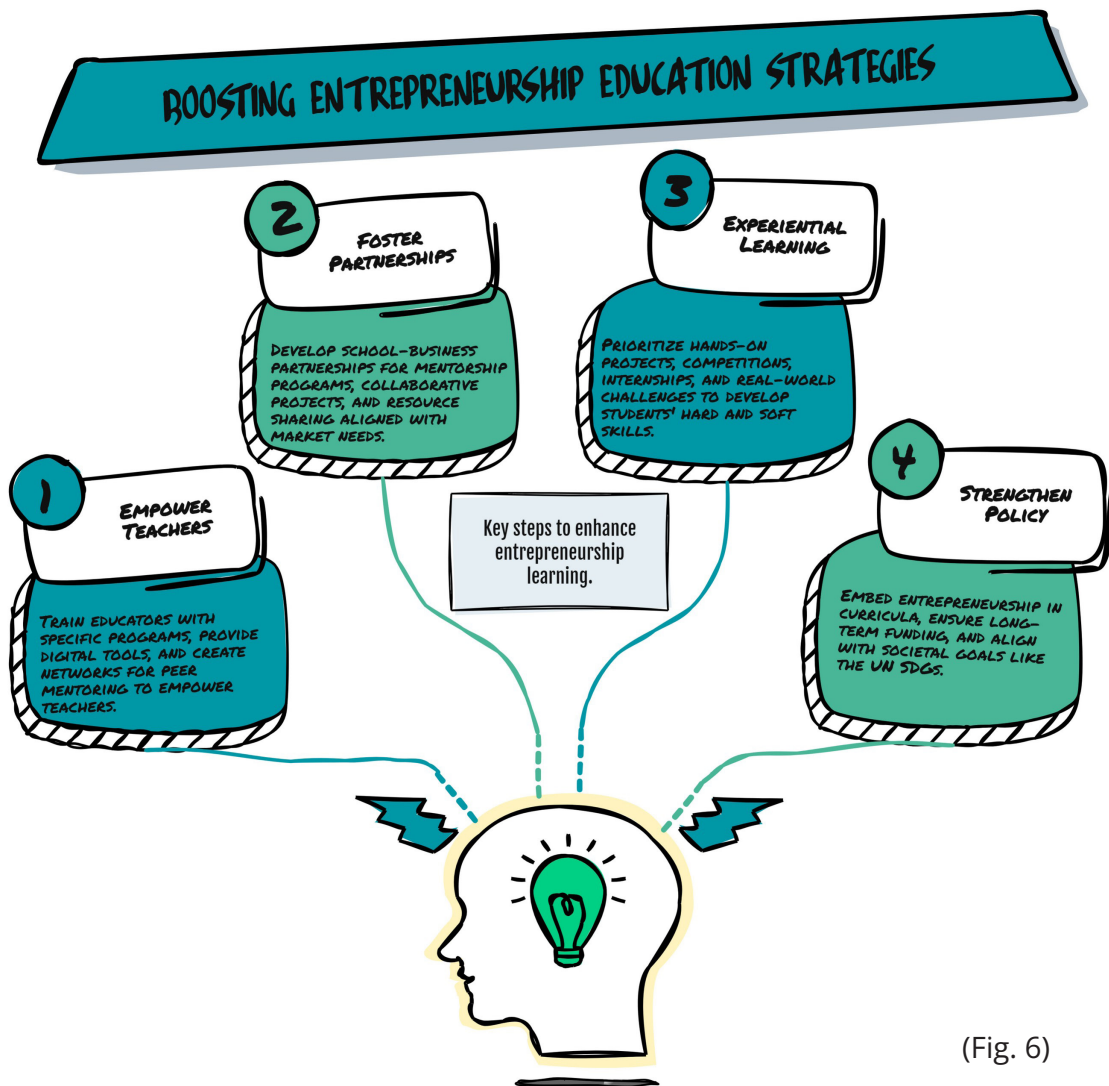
BOOSTING ENTREPRENEURSHIP EDUCATION STRATEGIES

2
FOSTER PARTNERSHIPS

DEVELOP SCHOOL-BUSINESS PARTNERSHIPS FOR MENTORSHIP PROGRAMS, COLLABORATIVE PROJECTS, AND RESOURCE SHARING ALIGNED WITH MARKET NEEDS.

3
EXPERIENTIAL LEARNING

PRIORITIZE HANDS-ON PROJECTS, COMPETITIONS, INTERNSHIPS, AND REAL-WORLD CHALLENGES TO DEVELOP STUDENTS' HARD AND SOFT SKILLS.

1
EMPOWER TEACHERS

TRAIN EDUCATORS WITH SPECIFIC PROGRAMS, PROVIDE DIGITAL TOOLS, AND CREATE NETWORKS FOR PEER MENTORING TO EMPOWER TEACHERS.

Key steps to enhance entrepreneurship learning.

4
STRENGTHEN POLICY

EMBED ENTREPRENEURSHIP IN CURRICULA, ENSURE LONG-TERM FUNDING, AND ALIGN WITH SOCIETAL GOALS LIKE THE UN SDGS.

(Fig. 6)